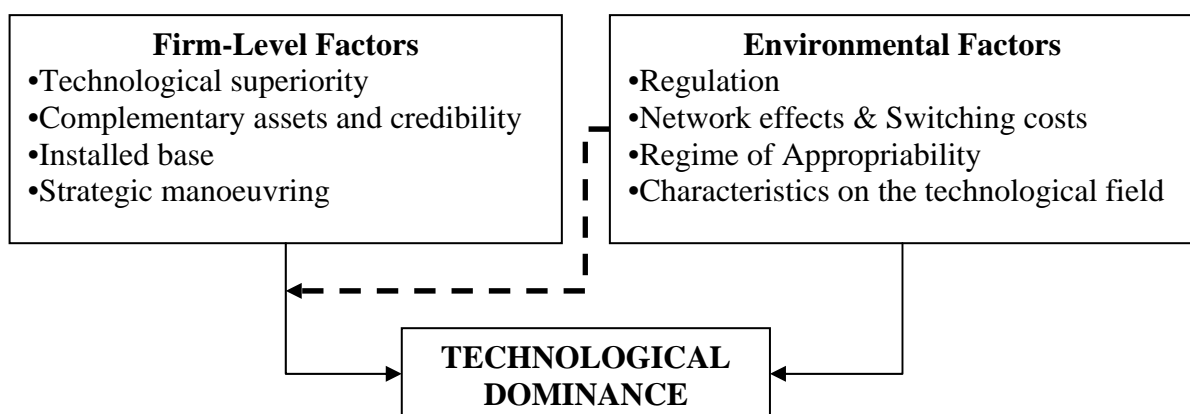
**Firm-Level Factors**
•Technological superiority
•Complementary assets and credibility
•Installed base
•Strategic manoeuvring

**Environmental Factors**
•Regulation
•Network effects & Switching costs
•Regime of Appropriability
•Characteristics on the technological field

**TECHNOLOGICAL DOMINANCE**